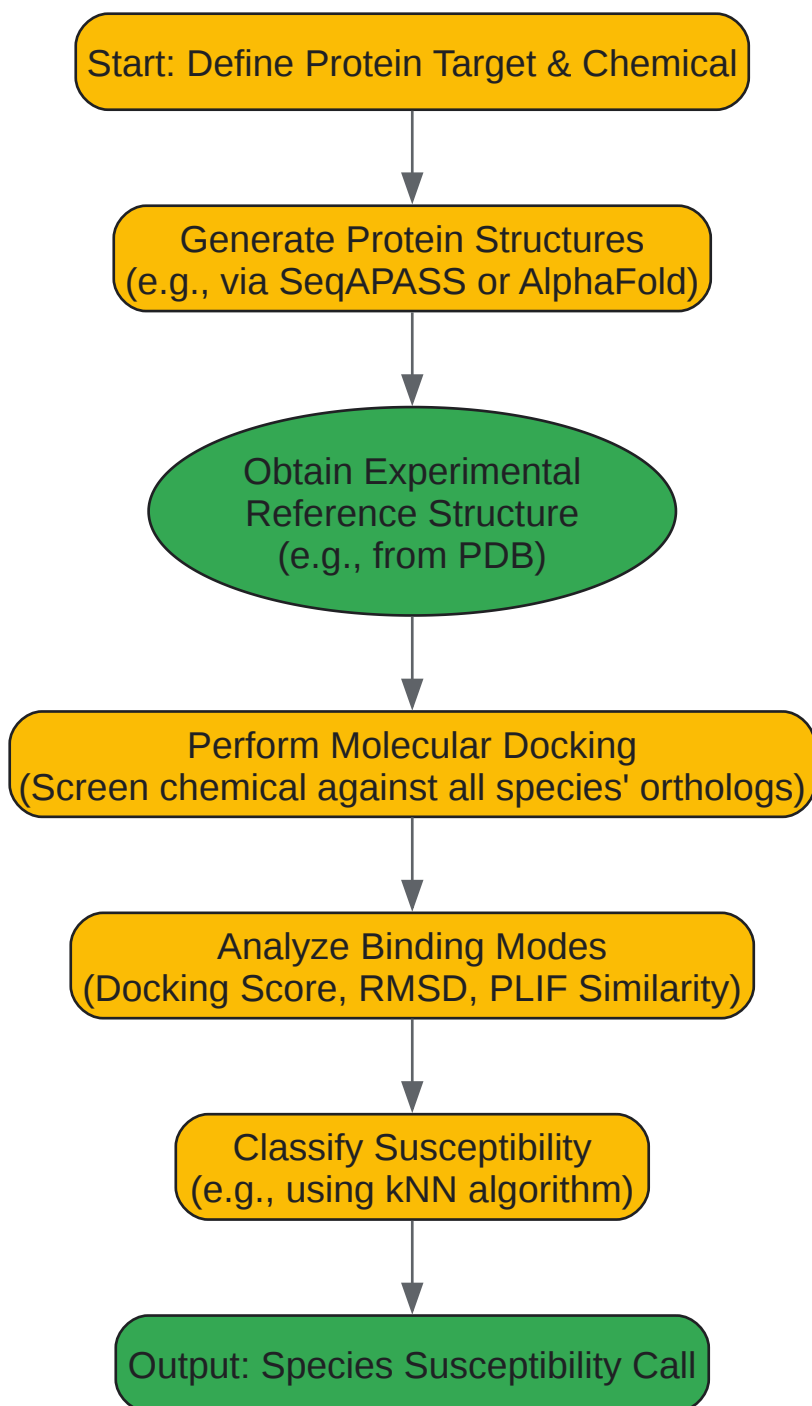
Start: Define Protein Target & Chemical

Generate Protein Structures
(e.g., via SeqAPASS or AlphaFold)

Obtain Experimental
Reference Structure
(e.g., from PDB)

Perform Molecular Docking
(Screen chemical against all species' orthologs)

Analyze Binding Modes
(Docking Score, RMSD, PLIF Similarity)

Classify Susceptibility
(e.g., using kNN algorithm)

Output: Species Susceptibility Call